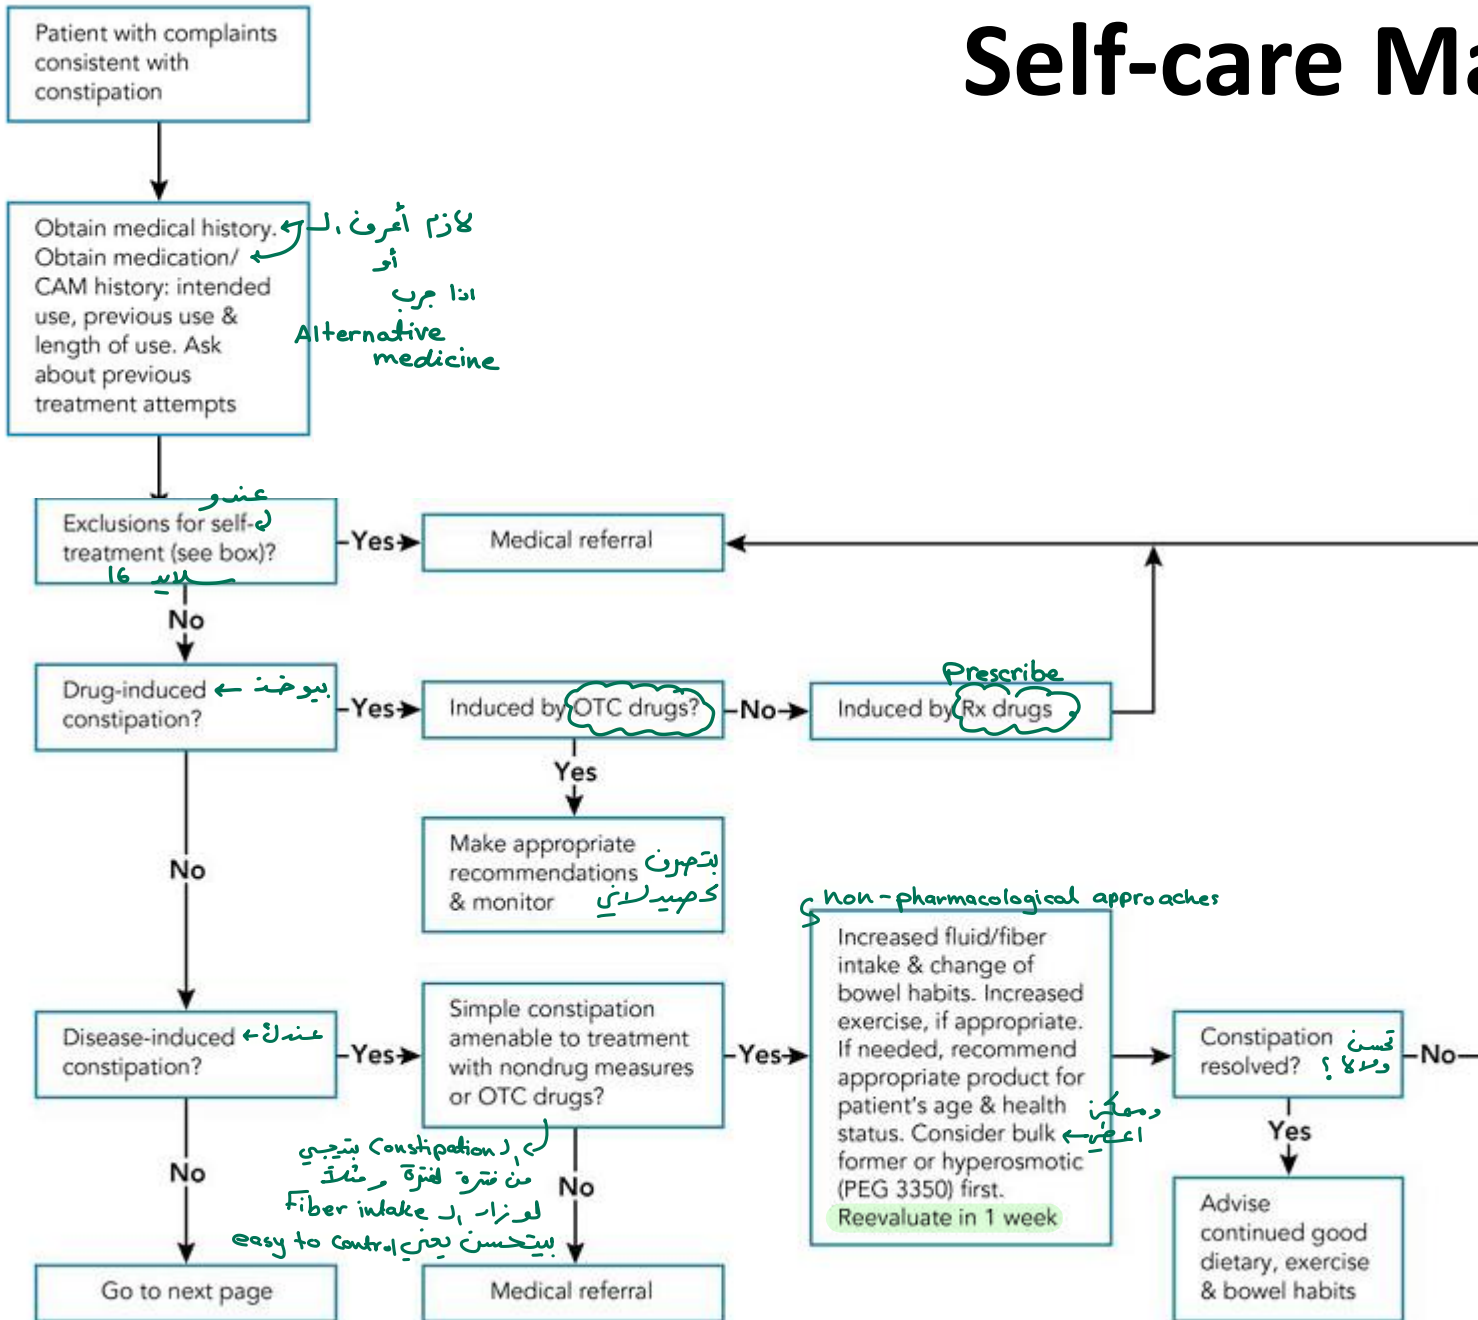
Self-care Ma

Patient with complaints consistent with constipation

Obtain medical history. Obtain medication/ CAM history: intended use, previous use & length of use. Ask about previous treatment attempts

لازم أعرف ال
أو
اذا جرب
Alternative medicine

عندو
Exclusions for self-treatment (see box)?
ال 16 سلايد

Yes

Medical referral

No

Drug-induced constipation?
بيوخذ

Yes

Induced by OTC drugs?

No

Induced by Rx drugs
Prescribe

Yes

Make appropriate recommendations & monitor
بتصرف كصيدلاني

No

non-pharmacological approaches

Disease-induced constipation?
عنده

Yes

Simple constipation amenable to treatment with nondrug measures or OTC drugs?

Yes

Increased fluid/fiber intake & change of bowel habits. Increased exercise, if appropriate. If needed, recommend appropriate product for patient's age & health status. Consider bulk former or hyperosmotic (PEG 3350) first. Reevaluate in 1 week
وممكن
اعطي

Constipation resolved?
تحسن ولا؟

No

Yes

Advise continued good dietary, exercise & bowel habits

ال constipation بتيجي من فترة لفترة ومش لعوزان ال fiber intake بيتحسن يعني easy to control

No

No

Go to next page

Medical referral